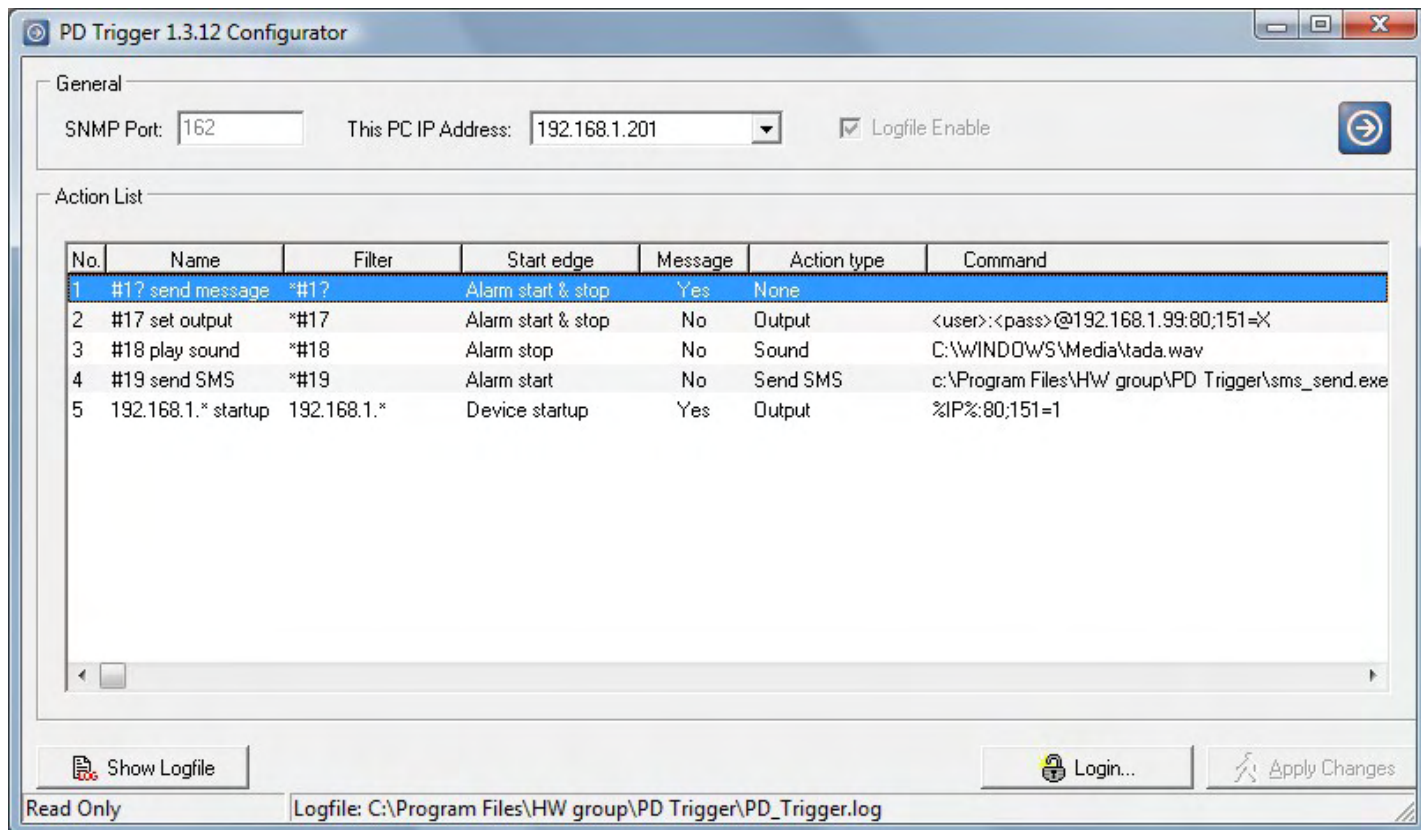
PD Trigger 1.3.12 Configurator

General

SNMP Port: 162

This PC IP Address: 192.168.1.201

Logfile Enable

Action List

| No. | Name | Filter | Start edge | Message | Action type | Command |
|---|---|---|---|---|---|---|
| 1 | #1? send message | *#1? | Alarm start & stop | Yes | None | |
| 2 | #17 set output | *#17 | Alarm start & stop | No | Output | <user>:<pass>@192.168.1.99:80;151=X |
| 3 | #18 play sound | *#18 | Alarm stop | No | Sound | C:\WINDOWS\Media\tada.wav |
| 4 | #19 send SMS | *#19 | Alarm start | No | Send SMS | c:\Program Files\HW group\PD Trigger\sms_send.exe |
| 5 | 192.168.1.* startup | 192.168.1.* | Device startup | Yes | Output | %IP%:80;151=1 |

Show Logfile

Login...

Apply Changes

Read Only

Logfile: C:\Program Files\HW group\PD Trigger\PD_Trigger.log